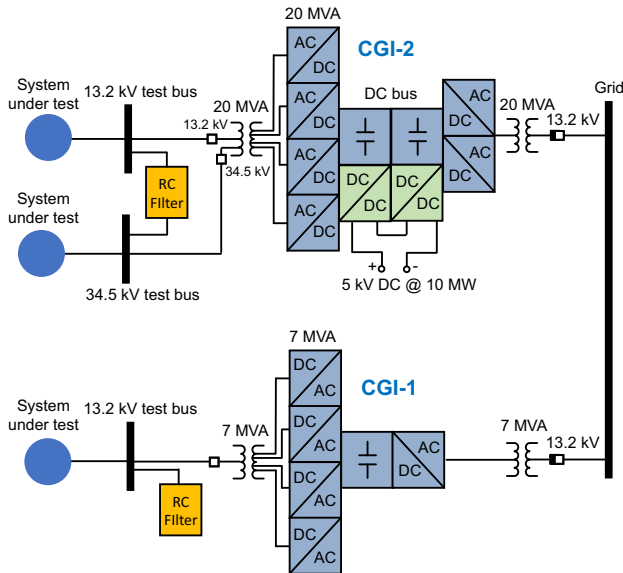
20 MVA

CGI-2

System under test

13.2 kV test bus

20 MVA

13.2 kV

34.5 kV

AC DC

AC DC

AC DC

AC DC

DC bus

DC DC

DC DC

AC DC

DC AC

20 MVA

13.2 kV

Grid

RC Filter

System under test

34.5 kV test bus

+ -

5 kV DC @ 10 MW

7 MVA

CGI-1

System under test

13.2 kV test bus

7 MVA

DC AC

DC AC

DC AC

DC AC

AC DC

7 MVA

13.2 kV

RC Filter